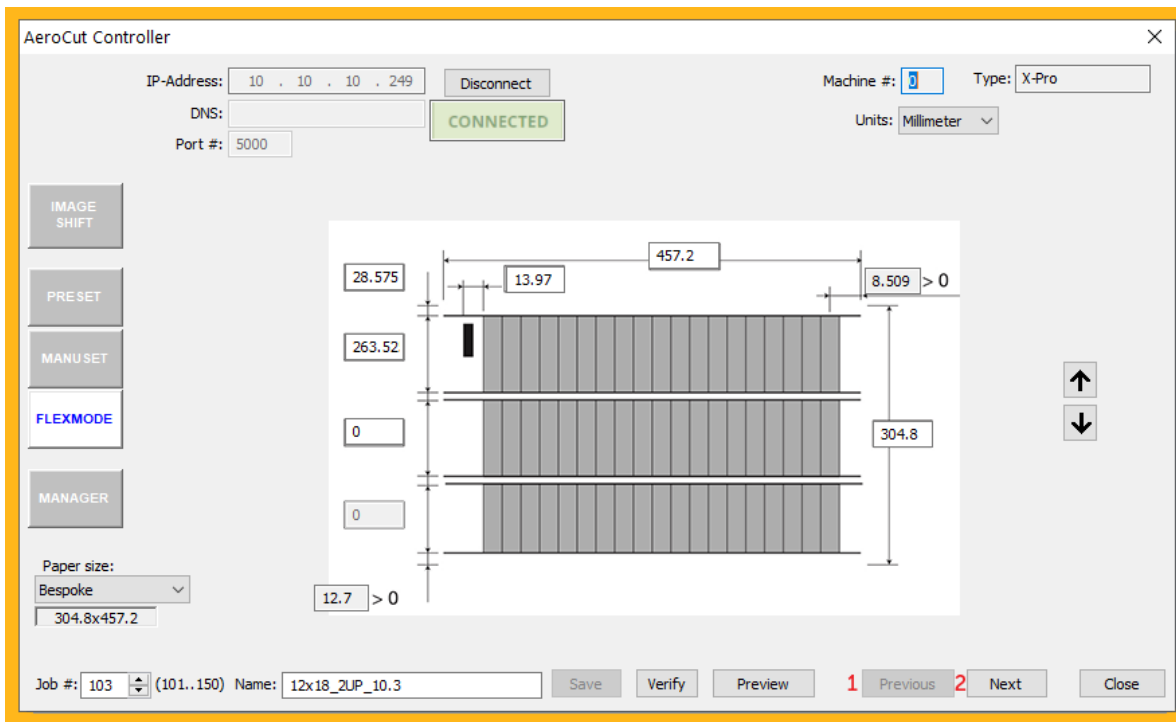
AeroCut Controller

IP-Address: 10 . 10 . 10 . 249
Disconnect
DNS:
CONNECTED
Port #: 5000

Machine #: 0
Type: X-Pro
Units: Millimeter

IMAGE SHIFT
PRESET
MANUSET
FLEXMODE
MANAGER

457.2
28.575
13.97
8.509 > 0
263.52
0
304.8
0
12.7 > 0

Paper size:
Bespoke
304.8x457.2

Job #: 103 (101..150) Name: 12x18_2UP_10.3
Save
Verify
Preview
1 Previous
2 Next
Close